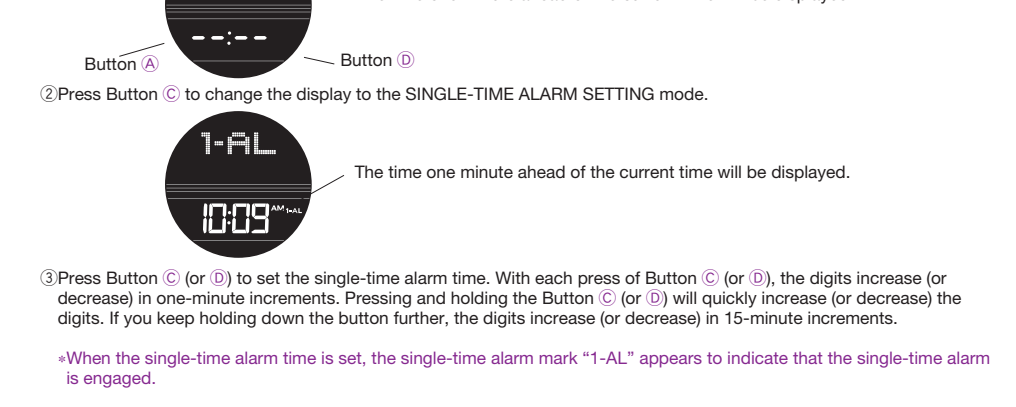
--:--

Button Ⓐ

Button Ⓓ

②Press Button Ⓒ to change the display to the SINGLE-TIME ALARM SETTING mode.

1-AL

10:09 AM 1-AL

The time one minute ahead of the current time will be displayed.

③Press Button Ⓒ (or Ⓓ) to set the single-time alarm time. With each press of Button Ⓒ (or Ⓓ), the digits increase (or decrease) in one-minute increments. Pressing and holding the Button Ⓒ (or Ⓓ) will quickly increase (or decrease) the digits. If you keep holding down the button further, the digits increase (or decrease) in 15-minute increments.

*When the single-time alarm time is set, the single-time alarm mark "1-AL" appears to indicate that the single-time alarm is engaged.